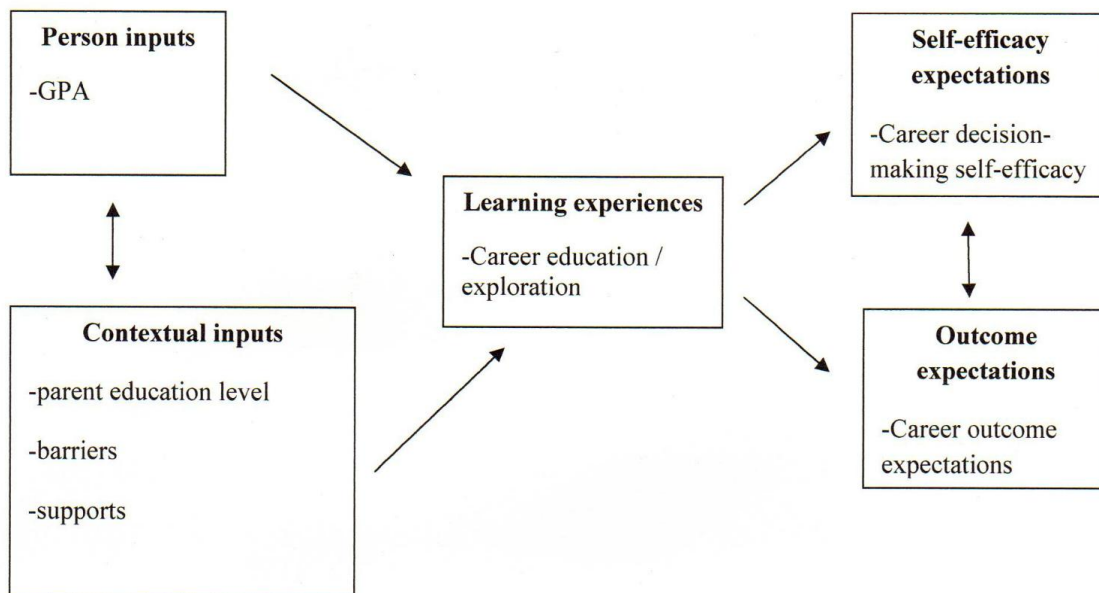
**Person inputs**

-GPA

**Contextual inputs**

-parent education level

-barriers

-supports

**Learning experiences**

-Career education / exploration

**Self-efficacy expectations**

-Career decision-making self-efficacy

**Outcome expectations**

-Career outcome expectations